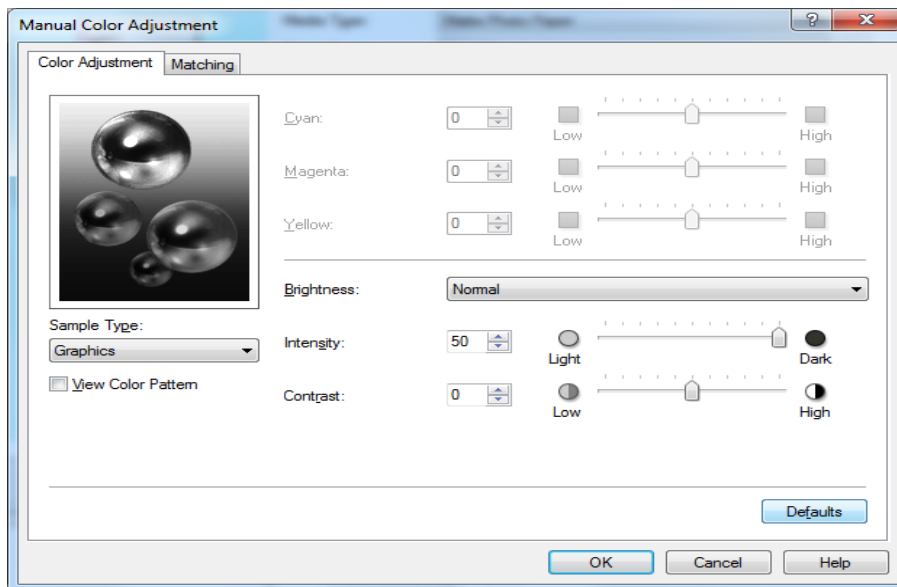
Manual Color Adjustment

?

x

Color Adjustment

Matching

Cyan:

0

Low

High

Magenta:

0

Low

High

Yellow:

0

Low

High

Brightness:

Normal

Sample Type:

Graphics

Intensity:

50

Light

Dark

View Color Pattern

Contrast:

0

Low

High

Defaults

OK

Cancel

Help